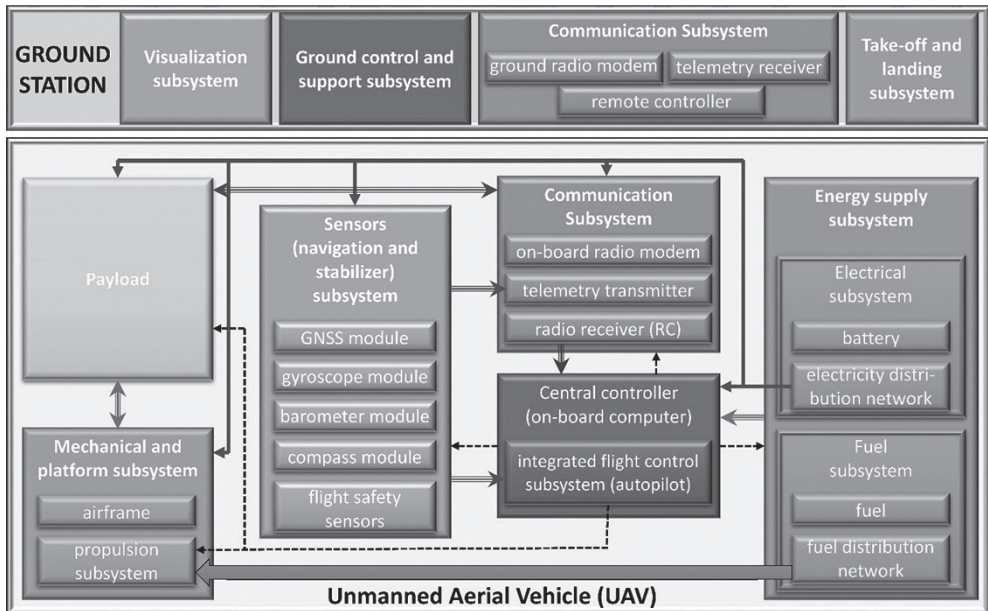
GROUND STATION

Visualization subsystem

Ground control and support subsystem

Communication Subsystem
ground radio modem
telemetry receiver
remote controller

Take-off and landing subsystem

Payload

Sensors (navigation and stabilizer) subsystem
GNSS module
gyroscope module
barometer module
compass module
flight safety sensors

Communication Subsystem
on-board radio modem
telemetry transmitter
radio receiver (RC)

Energy supply subsystem
Electrical subsystem
battery
electricity distribution network

Central controller (on-board computer)
integrated flight control subsystem (autopilot)

Mechanical and platform subsystem
airframe
propulsion subsystem

Fuel subsystem
fuel
fuel distribution network

Unmanned Aerial Vehicle (UAV)